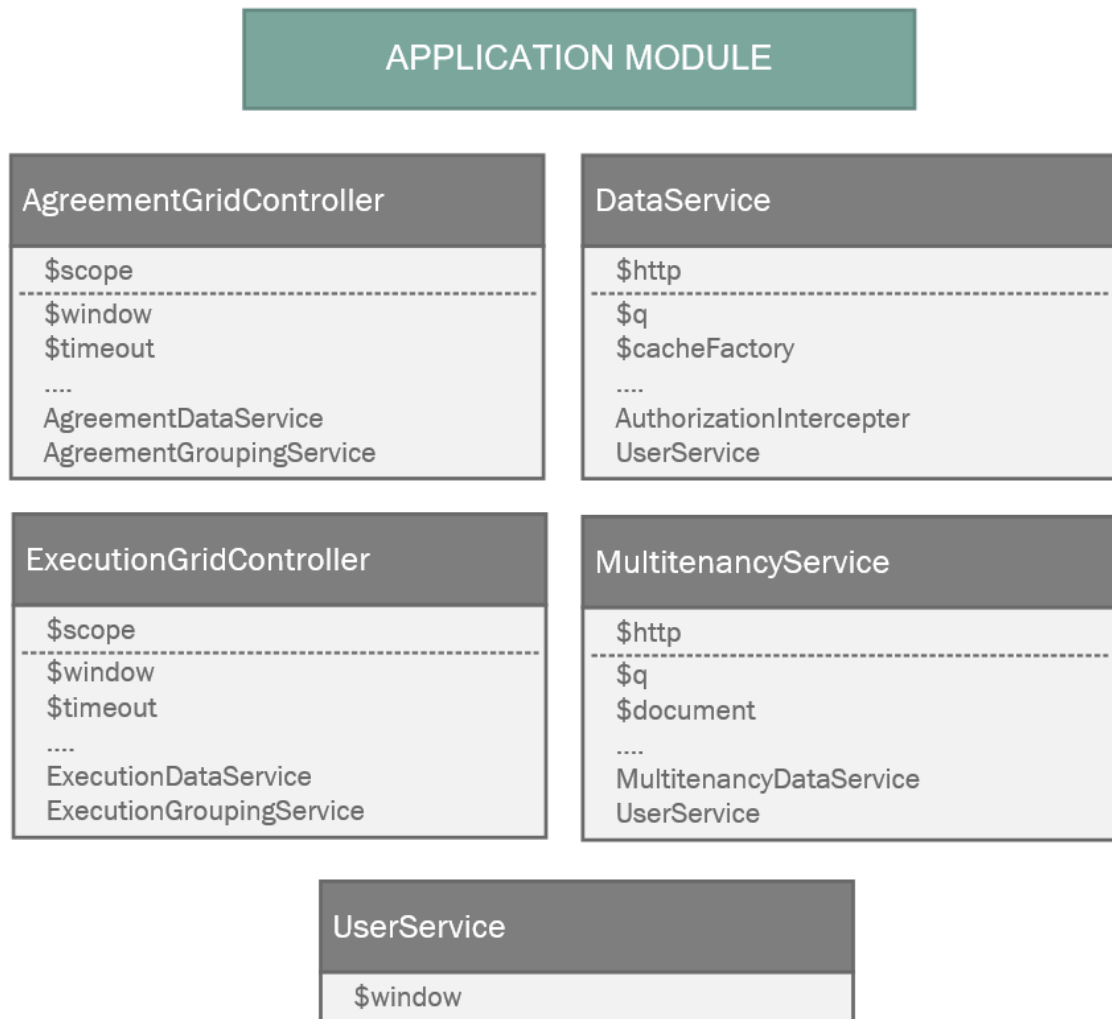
APPLICATION MODULE

AgreementGridController

$scope

$window
$timeout
....
AgreementDataService
AgreementGroupingService

DataService

$http

$q
$cacheFactory
....
AuthorizationIntercepter
UserService

ExecutionGridController

$scope

$window
$timeout
....
ExecutionDataService
ExecutionGroupingService

MultitenancyService

$http

$q
$document
....
MultitenancyDataService
UserService

UserService

$window